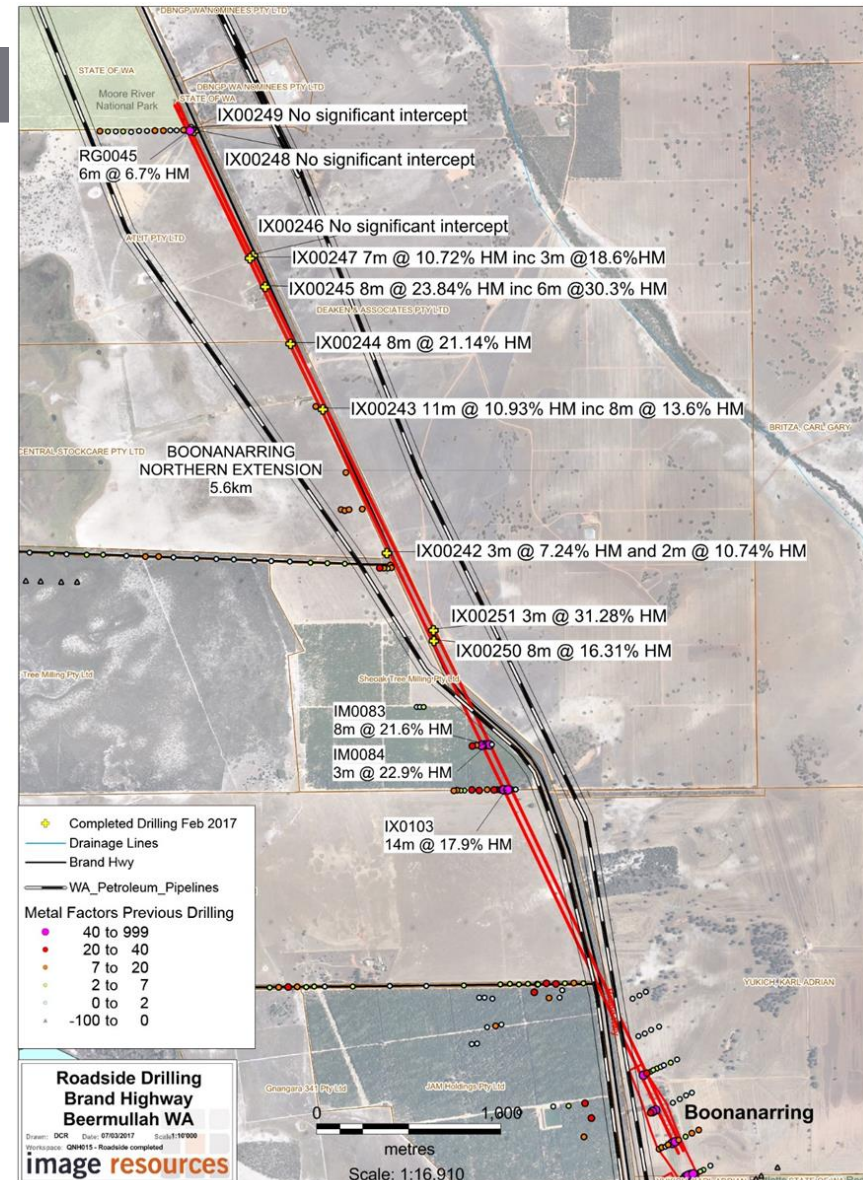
DBNGP WA NOMINEES PTY LTD

STATE OF WA

Moore River National Park

DBNGP WA NOMINEES PTY LTD

STATE OF WA

IX00249 No significant intercept

RG0045
6m @ 6.7% HM

IX00248 No significant intercept

IX00246 No significant intercept

IX00247 7m @ 10.72% HM inc 3m @18.6%HM

IX00245 8m @ 23.84% HM inc 6m @30.3% HM

DEAKEN & ASSOCIATES PTY LTD

IX00244 8m @ 21.14% HM

IX00243 11m @ 10.93% HM inc 8m @ 13.6% HM

BRITZA, CARL GARY

CENTRAL STOCKCARE PTY LTD

BOONANARRING
NORTHERN EXTENSION
5.6km

IX00242 3m @ 7.24% HM and 2m @ 10.74% HM

IX00251 3m @ 31.28% HM

IX00250 8m @ 16.31% HM

Tree Milling Pty Ltd

Sheoak Tree Milling Pty Ltd

IM0083
8m @ 21.6% HM

IM0084
3m @ 22.9% HM

IX0103
14m @ 17.9% HM

Completed Drilling Feb 2017
Drainage Lines
Brand Hwy
WA_Petroleum_Pipelines

Metal Factors Previous Drilling
40 to 999
20 to 40
7 to 20
2 to 7
0 to 2
-100 to 0

YUKICH, KARL ADRIAN

Gnangara 341 Pty Ltd

JAM Holdings Pty Ltd

Roadside Drilling
Brand Highway
Beermullah WA

Drawn: DCR Date: 07/03/2017 Scale: 1:10'000
Workspace: QNH015 - Roadside completed

image resources

0 1,000
metres
Scale: 1:16,910

Boonanarring